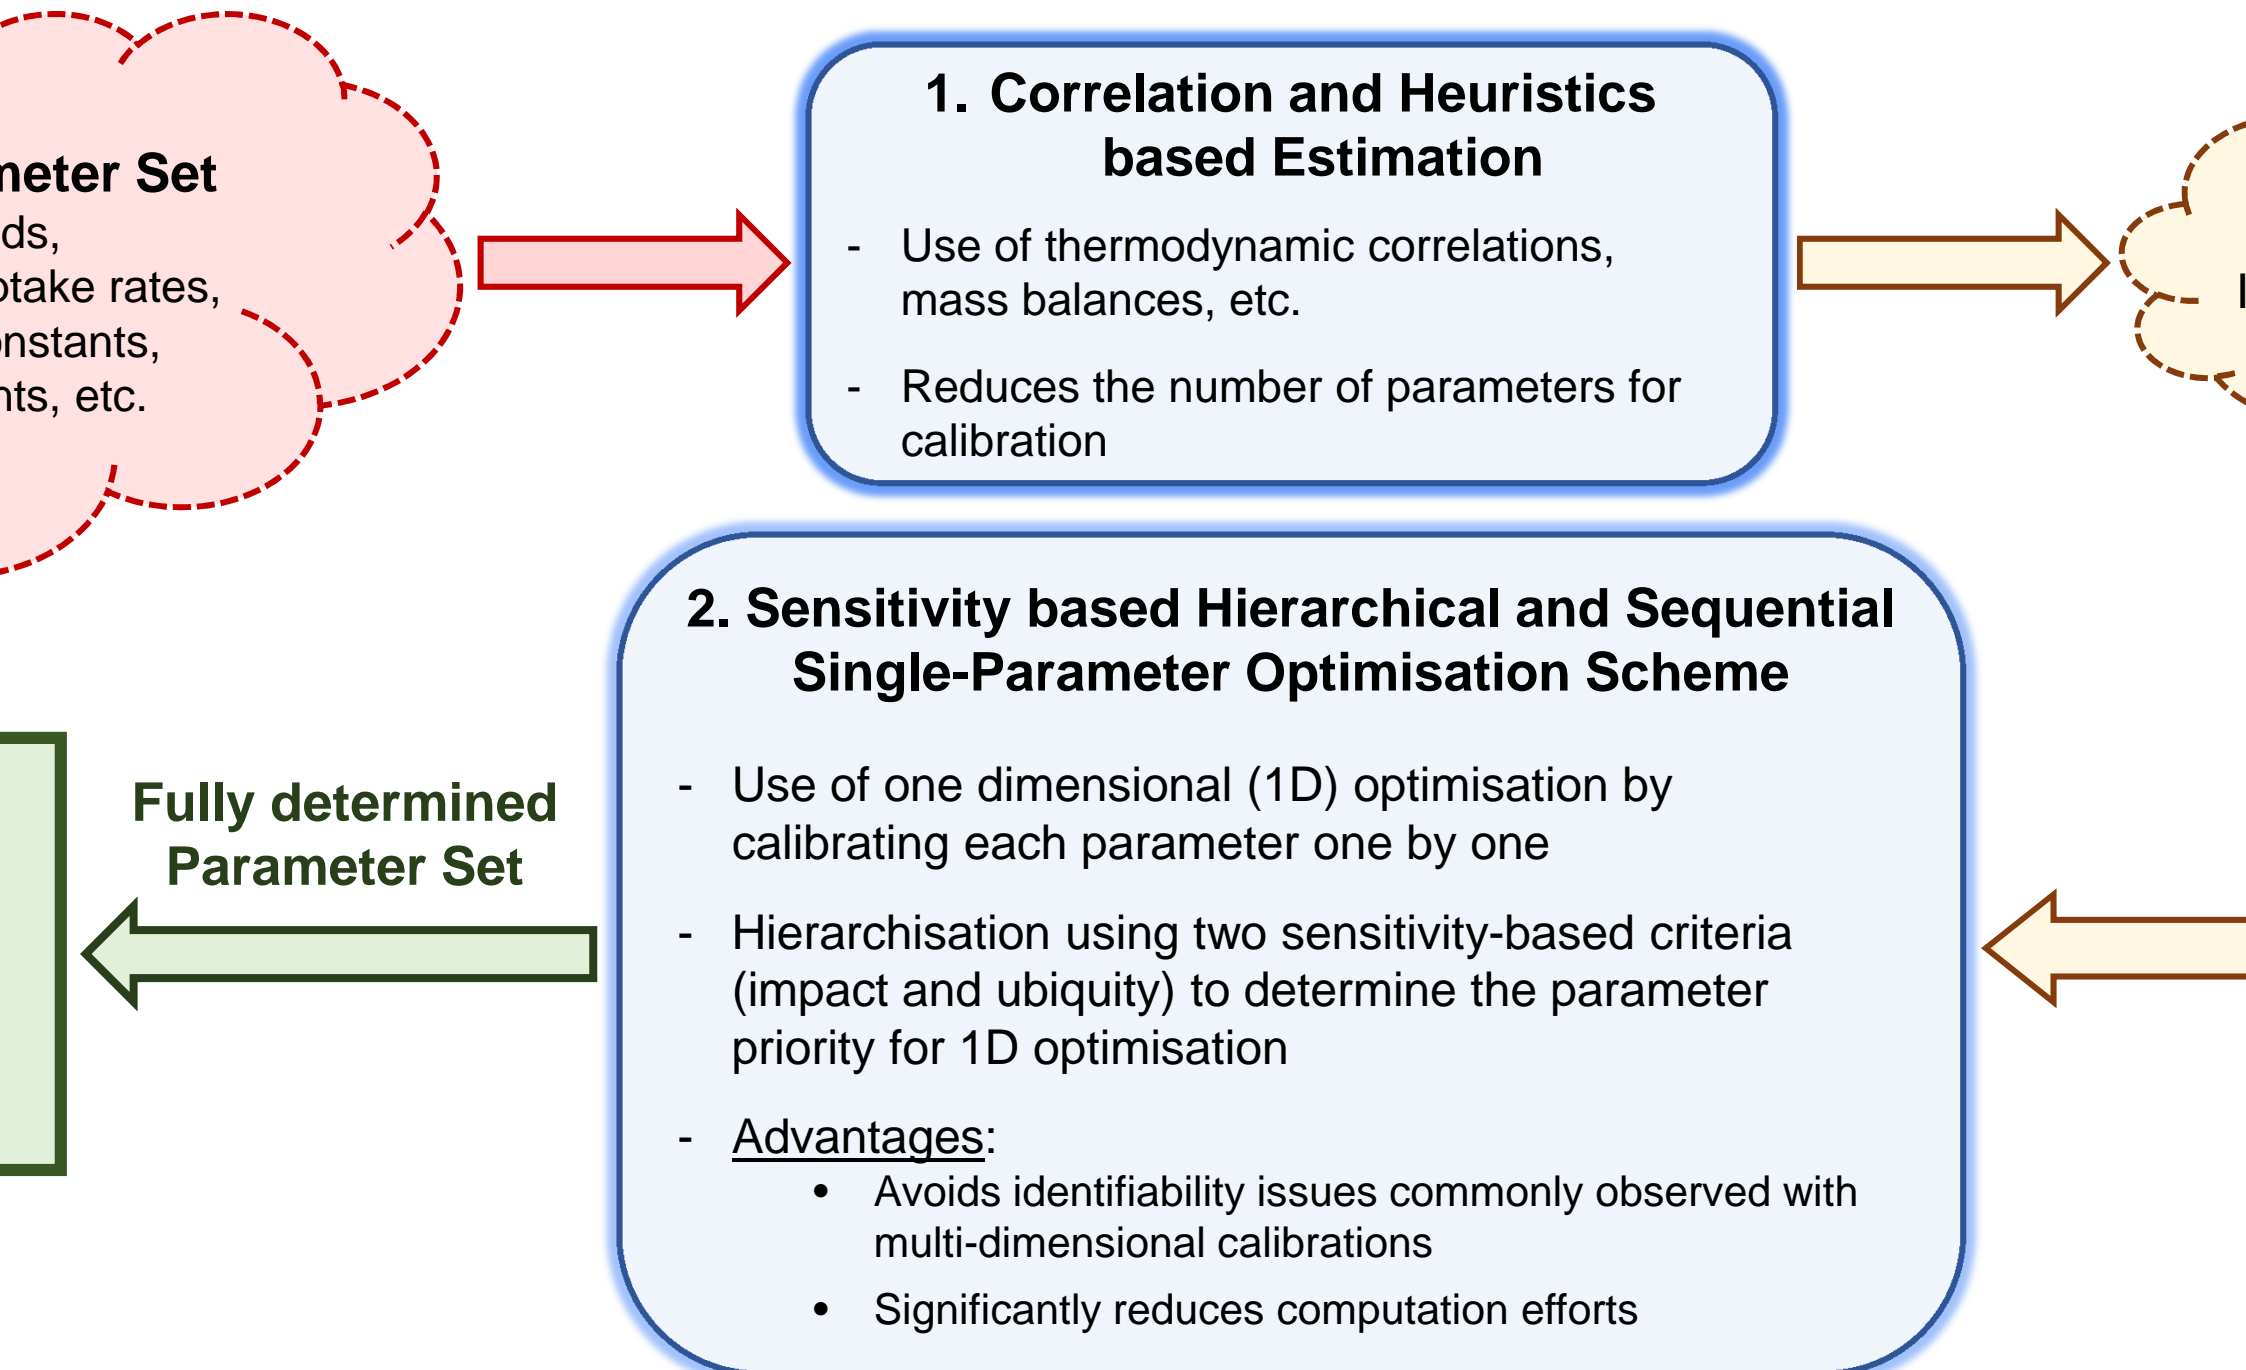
meter Set
ds,
take rates,
nstants,
nts, etc.

1. Correlation and Heuristics based Estimation

- Use of thermodynamic correlations, mass balances, etc.

- Reduces the number of parameters for calibration

I

2. Sensitivity based Hierarchical and Sequential Single-Parameter Optimisation Scheme

- Use of one dimensional (1D) optimisation by calibrating each parameter one by one

- Hierarchisation using two sensitivity-based criteria (impact and ubiquity) to determine the parameter priority for 1D optimisation

- Advantages:
• Avoids identifiability issues commonly observed with multi-dimensional calibrations
• Significantly reduces computation efforts

Fully determined Parameter Set